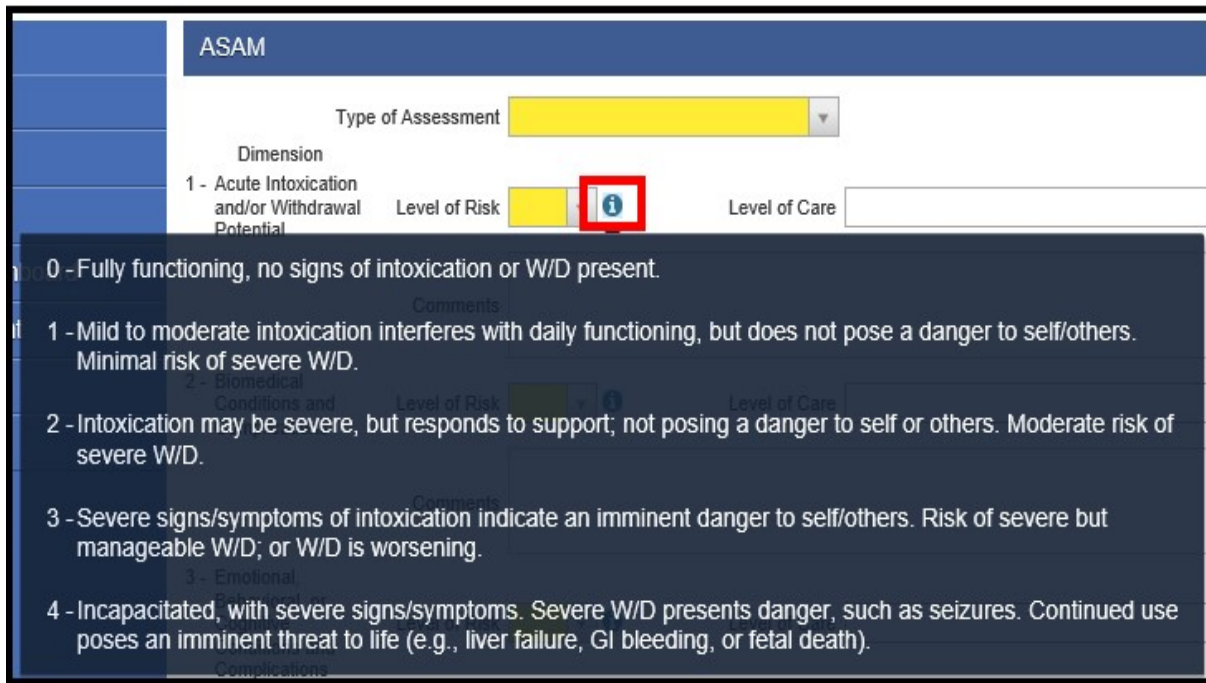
ASAM

Type of Assessment

Dimension

1 - Acute Intoxication and/or Withdrawal Potential

Level of Risk

Level of Care

0 - Fully functioning, no signs of intoxication or W/D present.

1 - Mild to moderate intoxication interferes with daily functioning, but does not pose a danger to self/others. Minimal risk of severe W/D.

2 - Intoxication may be severe, but responds to support; not posing a danger to self or others. Moderate risk of severe W/D.

3 - Severe signs/symptoms of intoxication indicate an imminent danger to self/others. Risk of severe but manageable W/D; or W/D is worsening.

4 - Incapacitated, with severe signs/symptoms. Severe W/D presents danger, such as seizures. Continued use poses an imminent threat to life (e.g., liver failure, GI bleeding, or fetal death).